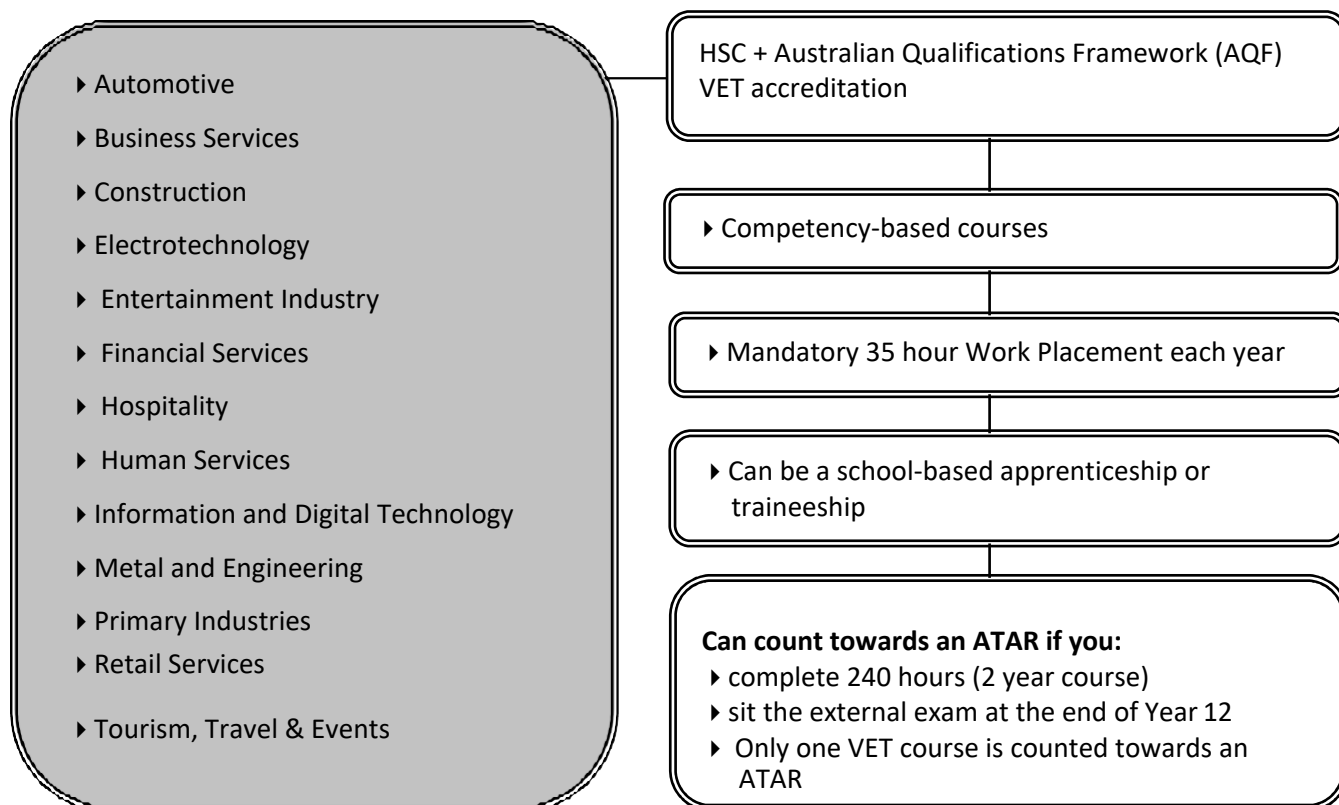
▸ Automotive
▸ Business Services
▸ Construction
▸ Electrotechnology
▸ Entertainment Industry
▸ Financial Services
▸ Hospitality
▸ Human Services
▸ Information and Digital Technology
▸ Metal and Engineering
▸ Primary Industries
▸ Retail Services
▸ Tourism, Travel & Events

HSC + Australian Qualifications Framework (AQF) VET accreditation

▸ Competency-based courses

▸ Mandatory 35 hour Work Placement each year

▸ Can be a school-based apprenticeship or traineeship

**Can count towards an ATAR if you:**
▸ complete 240 hours (2 year course)
▸ sit the external exam at the end of Year 12
▸ Only one VET course is counted towards an ATAR